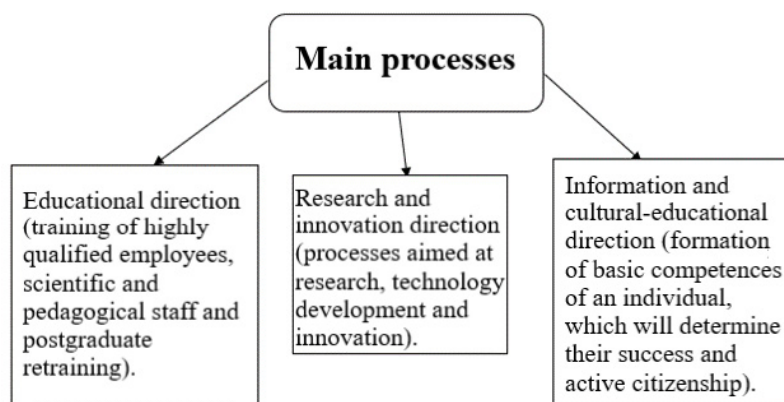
Main processes

Educational direction (training of highly qualified employees, scientific and pedagogical staff and postgraduate retraining).

Research and innovation direction (processes aimed at research, technology development and innovation).

Information and cultural-educational direction (formation of basic competences of an individual, which will determine their success and active citizenship).